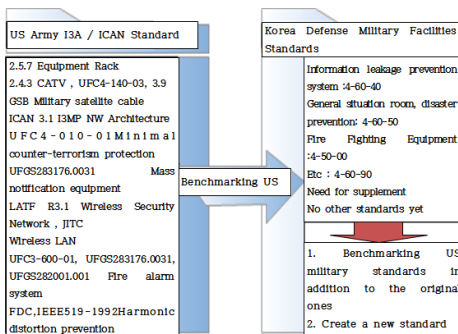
US Army I3A / ICAN Standard

2.5.7 Equipment Rack
2.4.3 CATV , UFC4-140-03, 3.9 GSB Military satellite cable
ICAN 3.1 I3MP NW Architecture
UFC4-010-01 Minimal counter-terrorism protection
UFGS283176.0031 Mass notification equipment
LATF R3.1 Wireless Security Network , JITC
Wireless LAN
UFC3-600-01, UFGS283176.0031, UFGS282001.001 Fire alarm system
FDC,IEEE519-1992Harmonic distortion prevention

Benchmarking US

Korea Defense Military Facilities Standards

Information leakage prevention :4-60-40
General situation room, disaster prevention: 4-60-50
Fire Fighting Equipment :4-50-00
Etc : 4-60-90
Need for supplement
No other standards yet

1. Benchmarking US military standards in addition to the original ones
2. Create a new standard